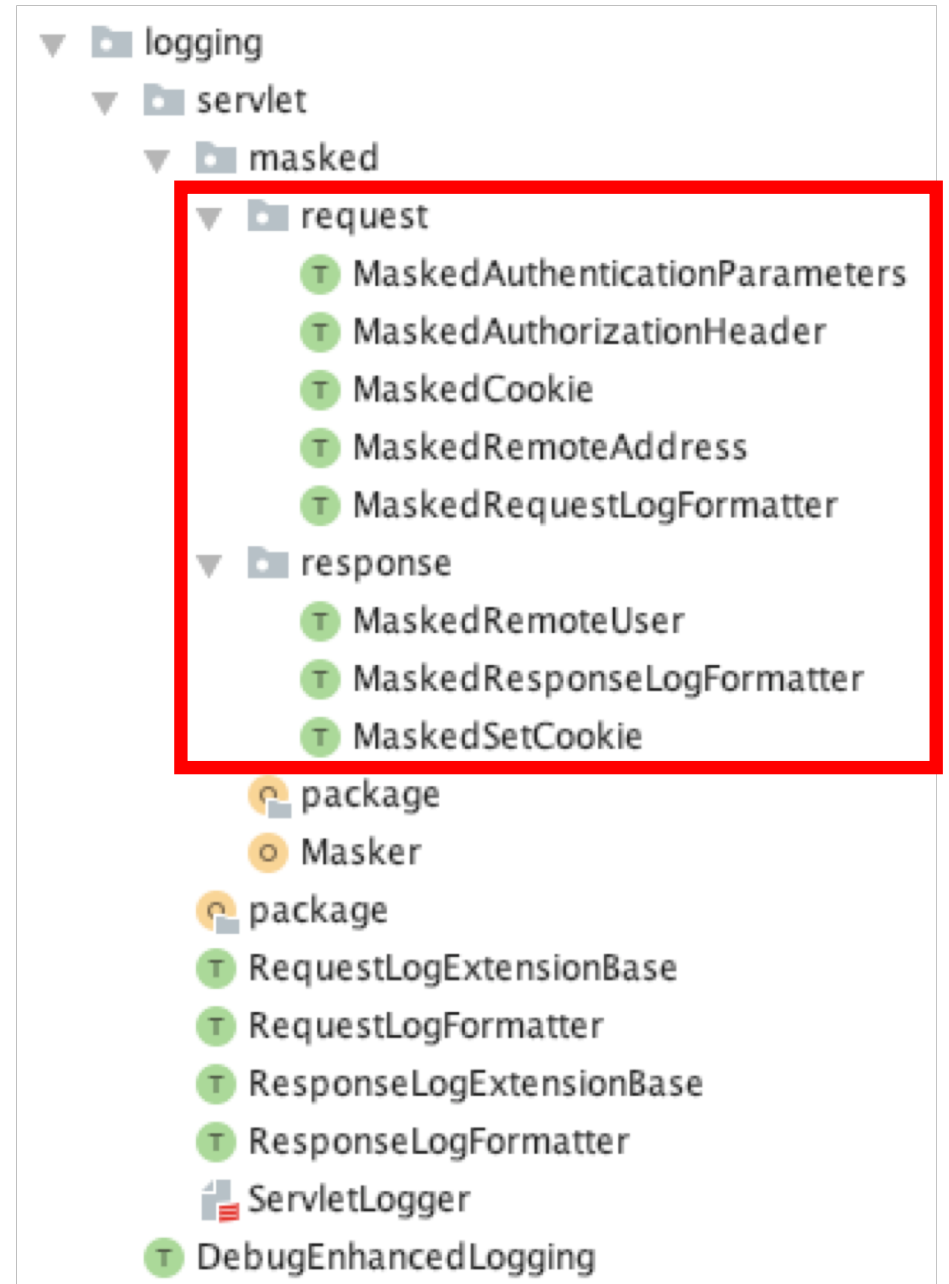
logging
servlet
masked
request
T MaskedAuthenticationParameters
T MaskedAuthorizationHeader
T MaskedCookie
T MaskedRemoteAddress
T MaskedRequestLogFormatter
response
T MaskedRemoteUser
T MaskedResponseLogFormatter
T MaskedSetCookie
package
O Masker
package
T RequestLogExtensionBase
T RequestLogFormatter
T ResponseLogExtensionBase
T ResponseLogFormatter
ServletLogger
T DebugEnhancedLogging